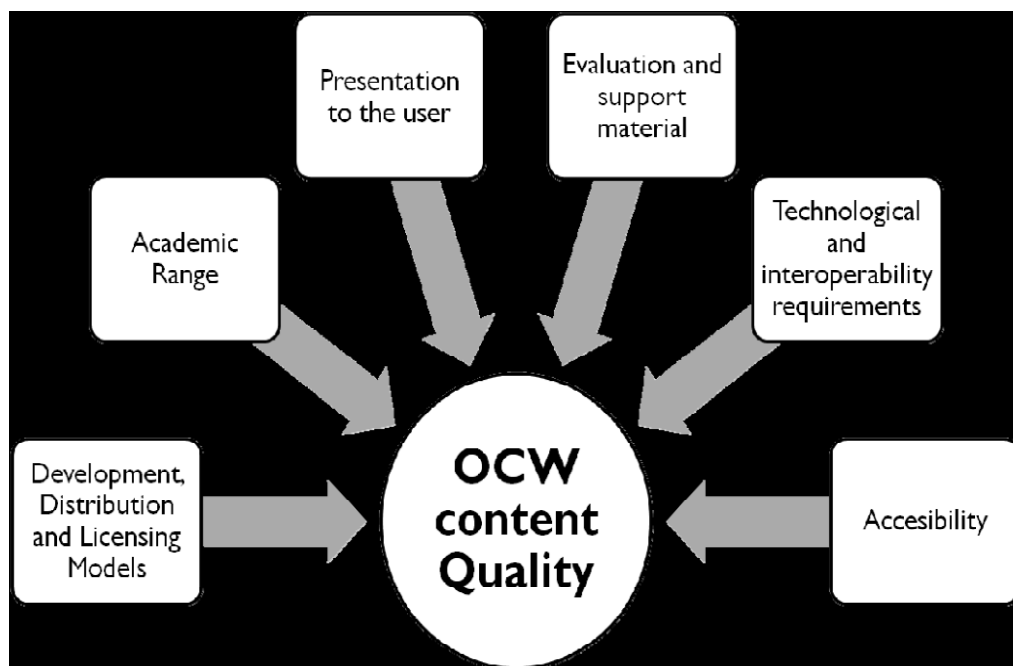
Presentation to the user

Evaluation and support material

Academic Range

Technological and interoperability requirements

Development, Distribution and Licensing Models

OCW content Quality

Accesibility